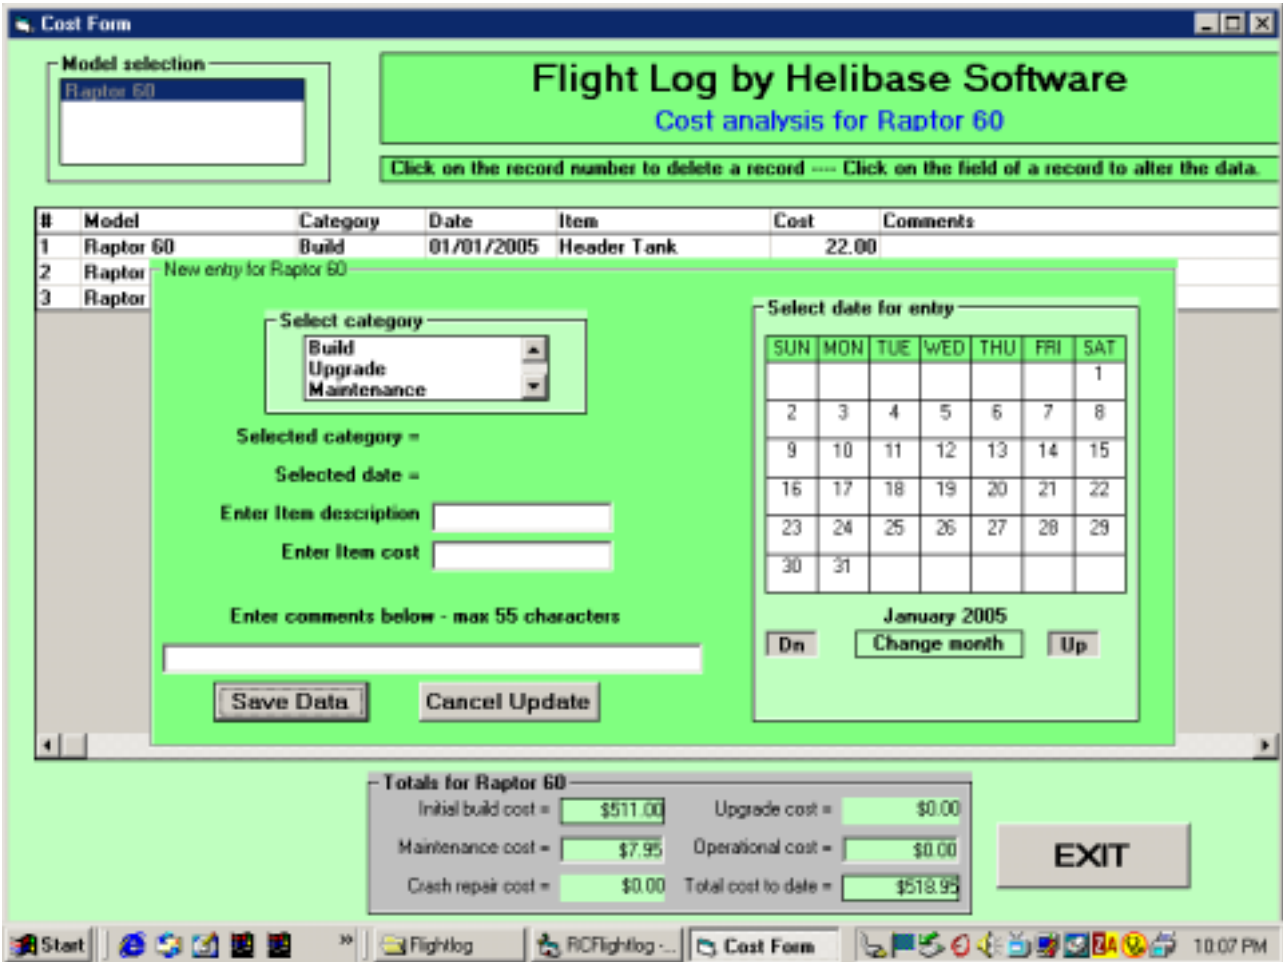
Cost Form

Model selection
Raptor 60

Flight Log by Helibase Software
Cost analysis for Raptor 60

Click on the record number to delete a record ---- Click on the field of a record to alter the data.

| # | Model | Category | Date | Item | Cost | Comments |
|---|---|---|---|---|---|---|
| 1 | Raptor 60 | Build | 01/01/2005 | Header Tank | 22.00 | |
| 2 | Raptor | | | | | |
| 3 | Raptor | | | | | |

New entry for Raptor 60

Select category
Build
Upgrade
Maintenance

Selected category =
Selected date =
Enter Item description
Enter Item cost

Enter comments below - max 55 characters

Save Data
Cancel Update

Select date for entry

| SUN | MON | TUE | WED | THU | FRI | SAT |
|---|---|---|---|---|---|---|
| | | | | | | 1 |
| 2 | 3 | 4 | 5 | 6 | 7 | 8 |
| 9 | 10 | 11 | 12 | 13 | 14 | 15 |
| 16 | 17 | 18 | 19 | 20 | 21 | 22 |
| 23 | 24 | 25 | 26 | 27 | 28 | 29 |
| 30 | 31 | | | | | |

January 2005
Dn
Change month
Up

Totals for Raptor 60
Initial build cost = $511.00
Upgrade cost = $0.00
Maintenance cost = $7.95
Operational cost = $0.00
Crash repair cost = $0.00
Total cost to date = $518.95

EXIT

Start
Flightlog
RCFlightlog -...
Cost Form
10:07 PM